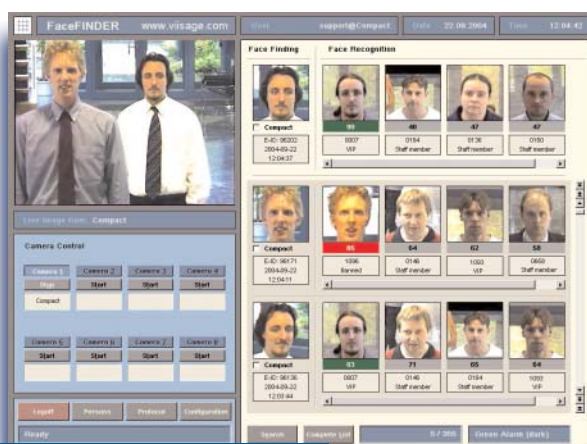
FaceFINDER www.viisage.com
User support@Compact Date 22.09.2004 Time 12:04:42

Face Finding
Face Recognition

Compact
E-ID: 96202
2004-09-22
12:04:37

99
0007
VIP

48
0184
Staff member

47
0136
Staff member

47
0180
Staff member

Compact
E-ID: 96171
2004-09-22
12:04:11

95
1096
Banned

64
0146
Staff member

62
1093
VIP

58
0650
Staff member

Compact
E-ID: 96136
2004-09-22
12:03:44

93
0007
VIP

71
0146
Staff member

65
0184
Staff member

64
1092
VIP

Live image from: Compact

Camera Control

Camera 1 Camera 2 Camera 3 Camera 4
Stop Start Start Start
Compact

Camera 5 Camera 6 Camera 7 Camera 8
Start Start Start Start

Logoff Persons Protocol Configuration

Ready

Search Complete List 5 / 388 Green Alarm (dark)